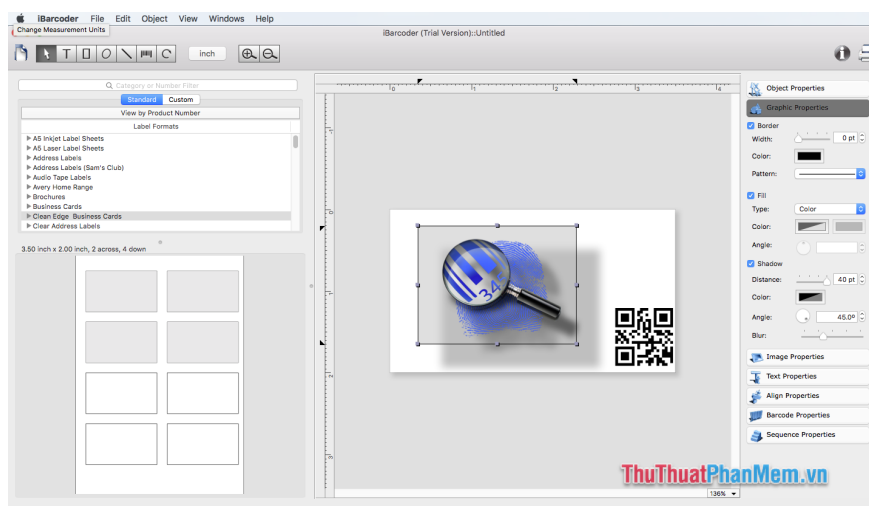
iBarcoder File Edit Object View Windows Help
Change Measurement Units
iBarcoder (Trial Version)::Untitled
inch
Category or Number Filter
Standard Custom
View by Product Number
Label Formats
A5 Inkjet Label Sheets
A5 Laser Label Sheets
Address Labels
Address Labels (Sam's Club)
Audio Tape Labels
Avery Home Range
Brochures
Business Cards
Clean Edge Business Cards
Clear Address Labels
3.50 inch x 2.00 inch, 2 across, 4 down
0 1 2 3 4
34
136%
Object Properties
Graphic Properties
Border
Width: 0 pt
Color:
Pattern:
Fill
Type: Color
Color:
Angle:
Shadow
Distance: 40 pt
Color:
Angle: 45.0º
Blur:
Image Properties
Text Properties
Align Properties
Barcode Properties
Sequence Properties
ThuThuatPhanMem.vn